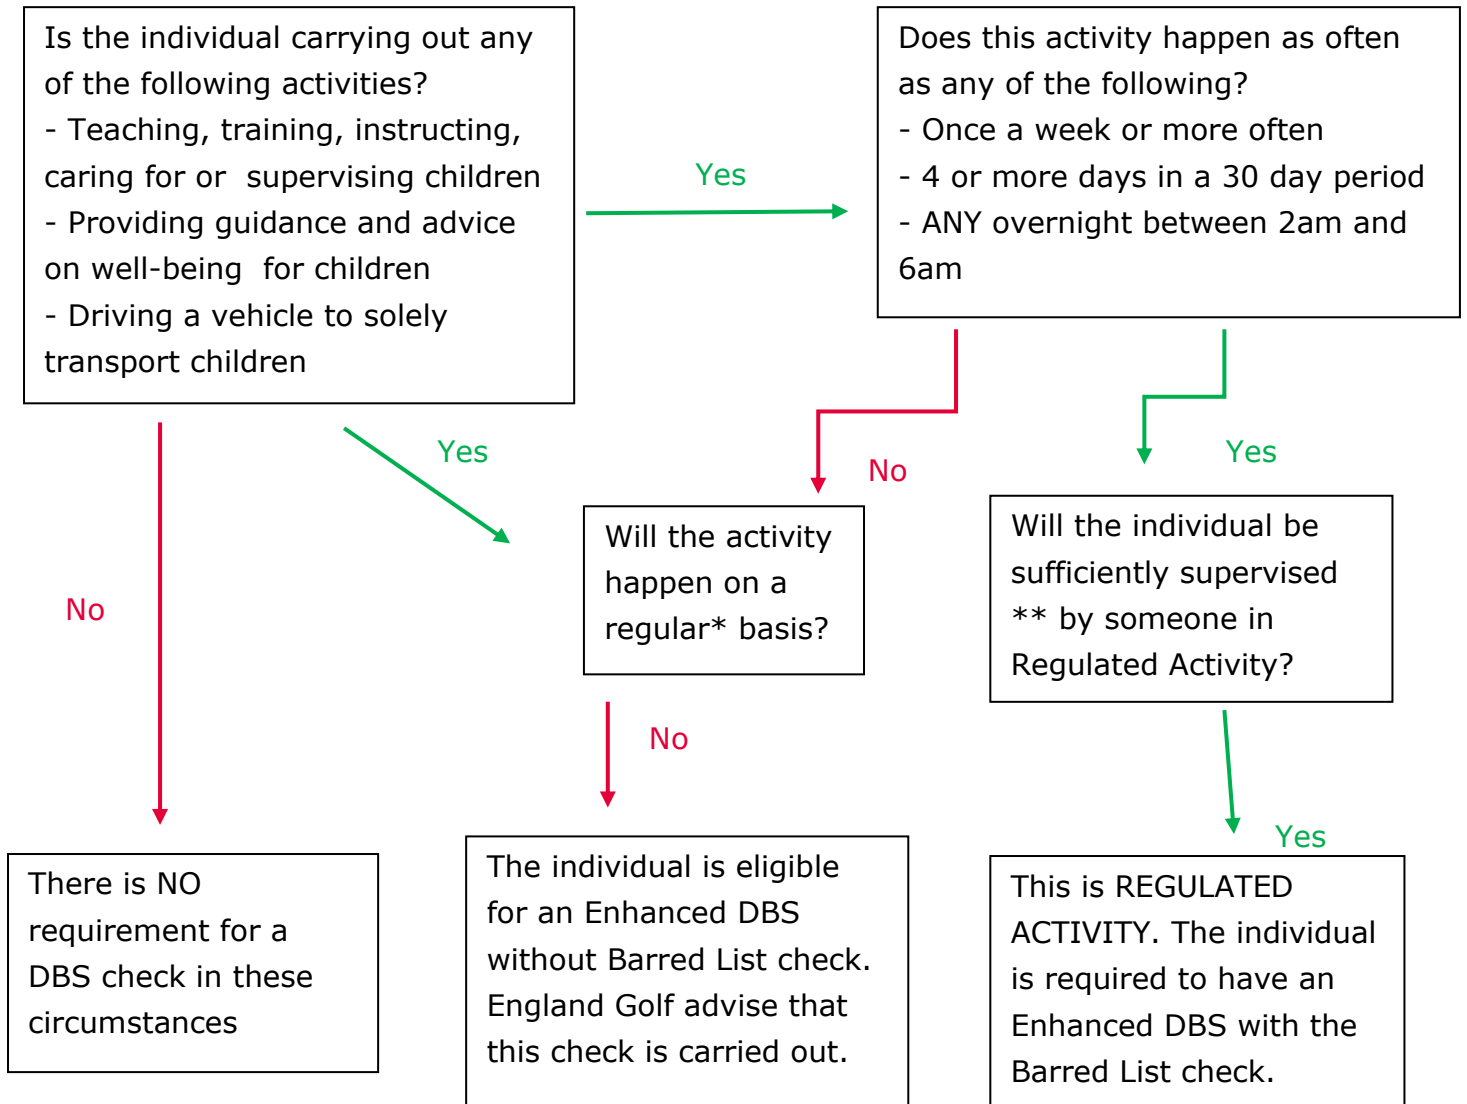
Is the individual carrying out any of the following activities?
- Teaching, training, instructing, caring for or supervising children
- Providing guidance and advice on well-being for children
- Driving a vehicle to solely transport children

Yes

Does this activity happen as often as any of the following?
- Once a week or more often
- 4 or more days in a 30 day period
- ANY overnight between 2am and 6am

Yes

No

Yes

No

Will the activity happen on a regular* basis?

Will the individual be sufficiently supervised ** by someone in Regulated Activity?

No

Yes

There is NO requirement for a DBS check in these circumstances

The individual is eligible for an Enhanced DBS without Barred List check. England Golf advise that this check is carried out.

This is REGULATED ACTIVITY. The individual is required to have an Enhanced DBS with the Barred List check.